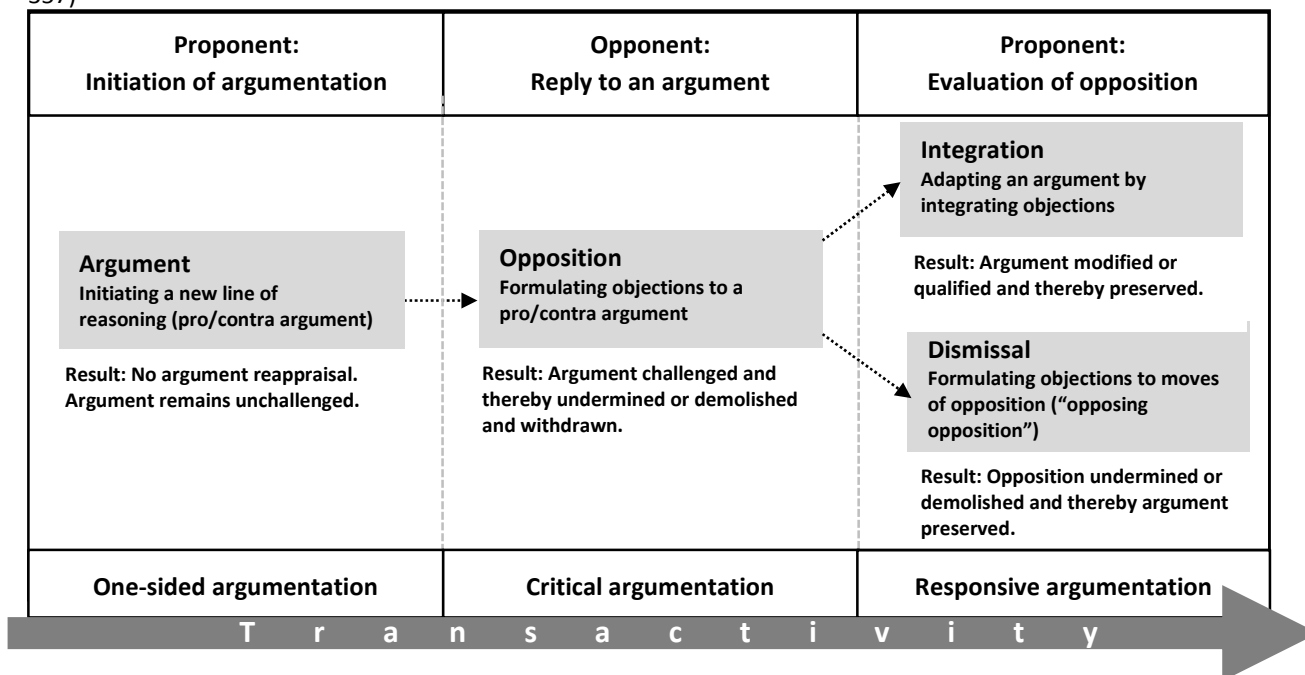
337)

| Proponent: Initiation of argumentation | Opponent: Reply to an argument | Proponent: Evaluation of opposition |
|---|---|---|
| **Argument** Initiating a new line of reasoning (pro/contra argument) Result: No argument reappraisal. Argument remains unchallenged. | **Opposition** Formulating objections to a pro/contra argument Result: Argument challenged and thereby undermined or demolished and withdrawn. | **Integration** Adapting an argument by integrating objections Result: Argument modified or qualified and thereby preserved. **Dismissal** Formulating objections to moves of opposition ("opposing opposition") Result: Opposition undermined or demolished and thereby argument preserved. |
| One-sided argumentation | Critical argumentation | Responsive argumentation |

T r a n s a c t i v i t y